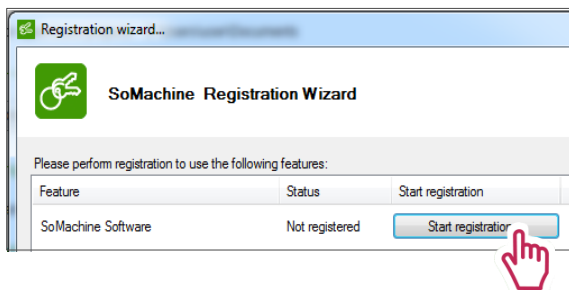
Registration wizard... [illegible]

SoMachine Registration Wizard

Please perform registration to use the following features:

| Feature | Status | Start registration |
|---|---|---|
| SoMachine Software | Not registered | Start registration |